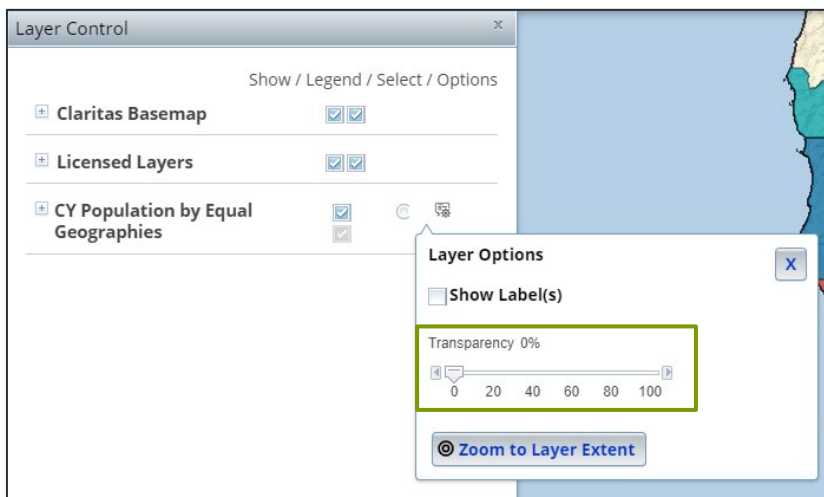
Layer Control

x

Show / Legend / Select / Options

Claritas Basemap

Licensed Layers

CY Population by Equal Geographies

Layer Options

X

Show Label(s)

Transparency 0%

0 20 40 60 80 100

Zoom to Layer Extent